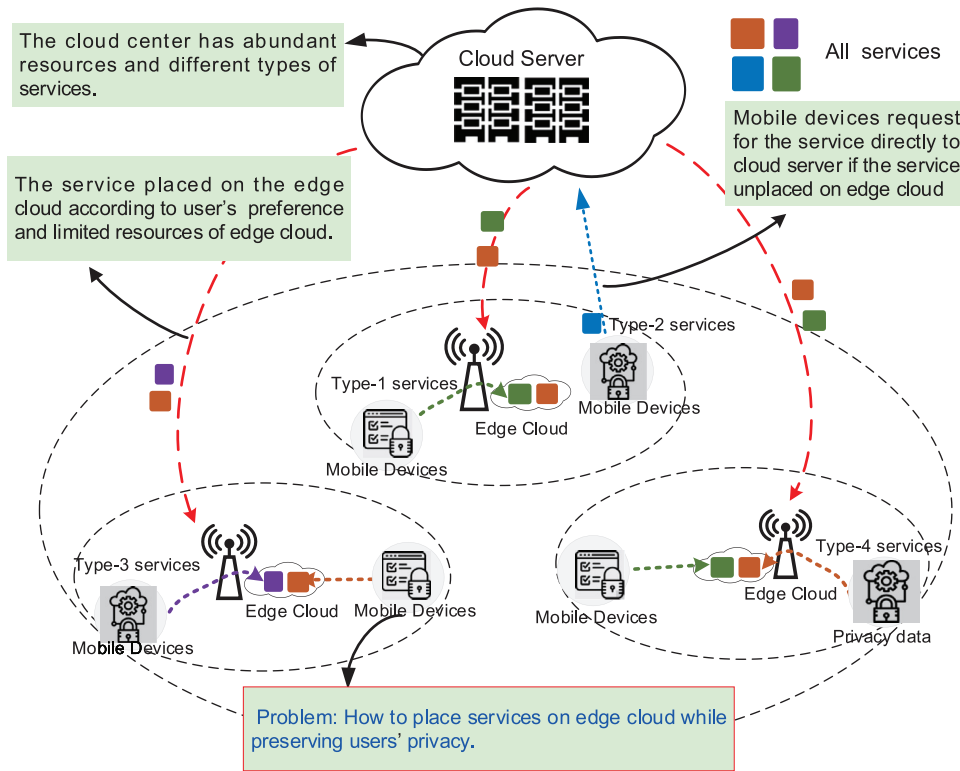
The cloud center has abundant resources and different types of services.

Cloud Server

All services

Mobile devices request for the service directly to cloud server if the service unplaced on edge cloud

The service placed on the edge cloud according to user's preference and limited resources of edge cloud.

Type-2 services

Type-1 services

Mobile Devices

Edge Cloud

Mobile Devices

Type-3 services

Edge Cloud

Mobile Devices

Mobile Devices

Type-4 services

Mobile Devices

Edge Cloud

Privacy data

Problem: How to place services on edge cloud while preserving users' privacy.